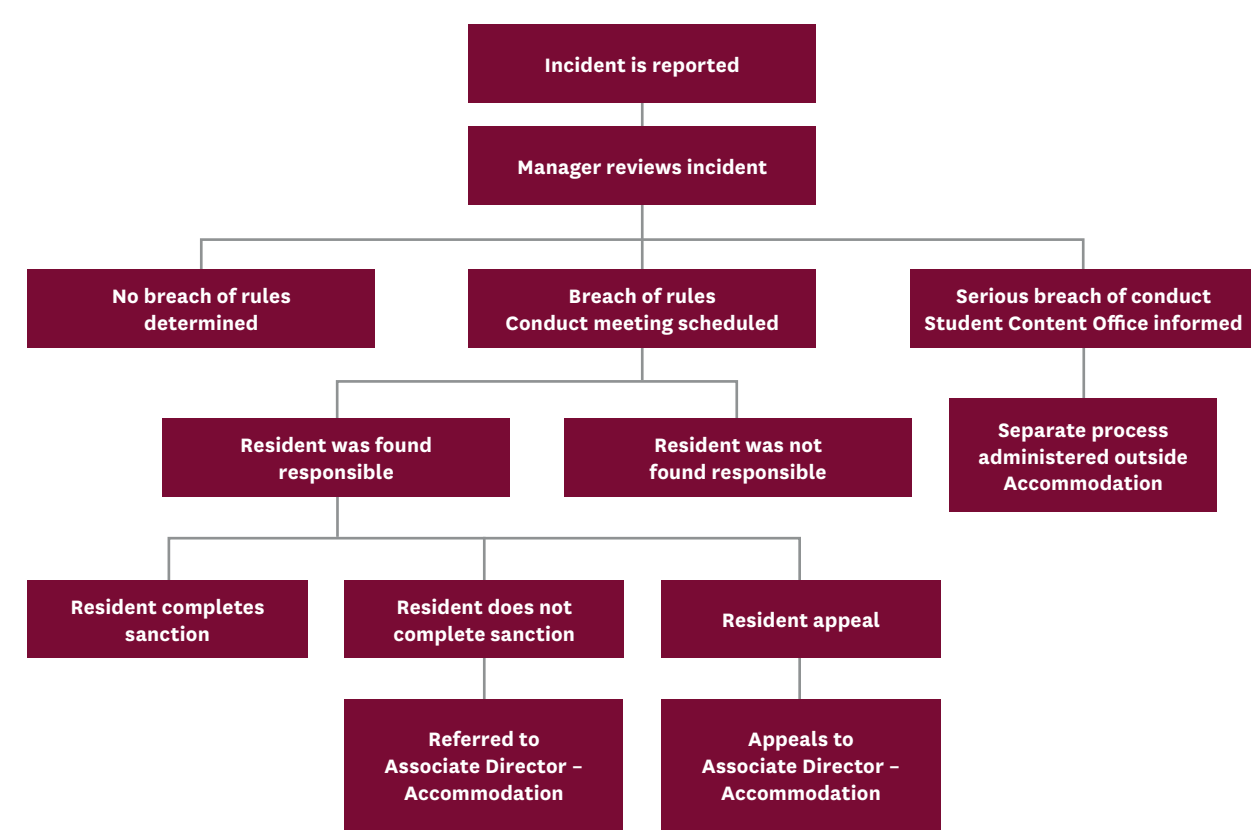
Incident is reported

Manager reviews incident

No breach of rules determined

Breach of rules
Conduct meeting scheduled

Serious breach of conduct
Student Content Office informed

Resident was found responsible

Resident was not found responsible

Separate process administered outside Accommodation

Resident completes sanction

Resident does not complete sanction

Resident appeal

Referred to Associate Director – Accommodation

Appeals to Associate Director – Accommodation